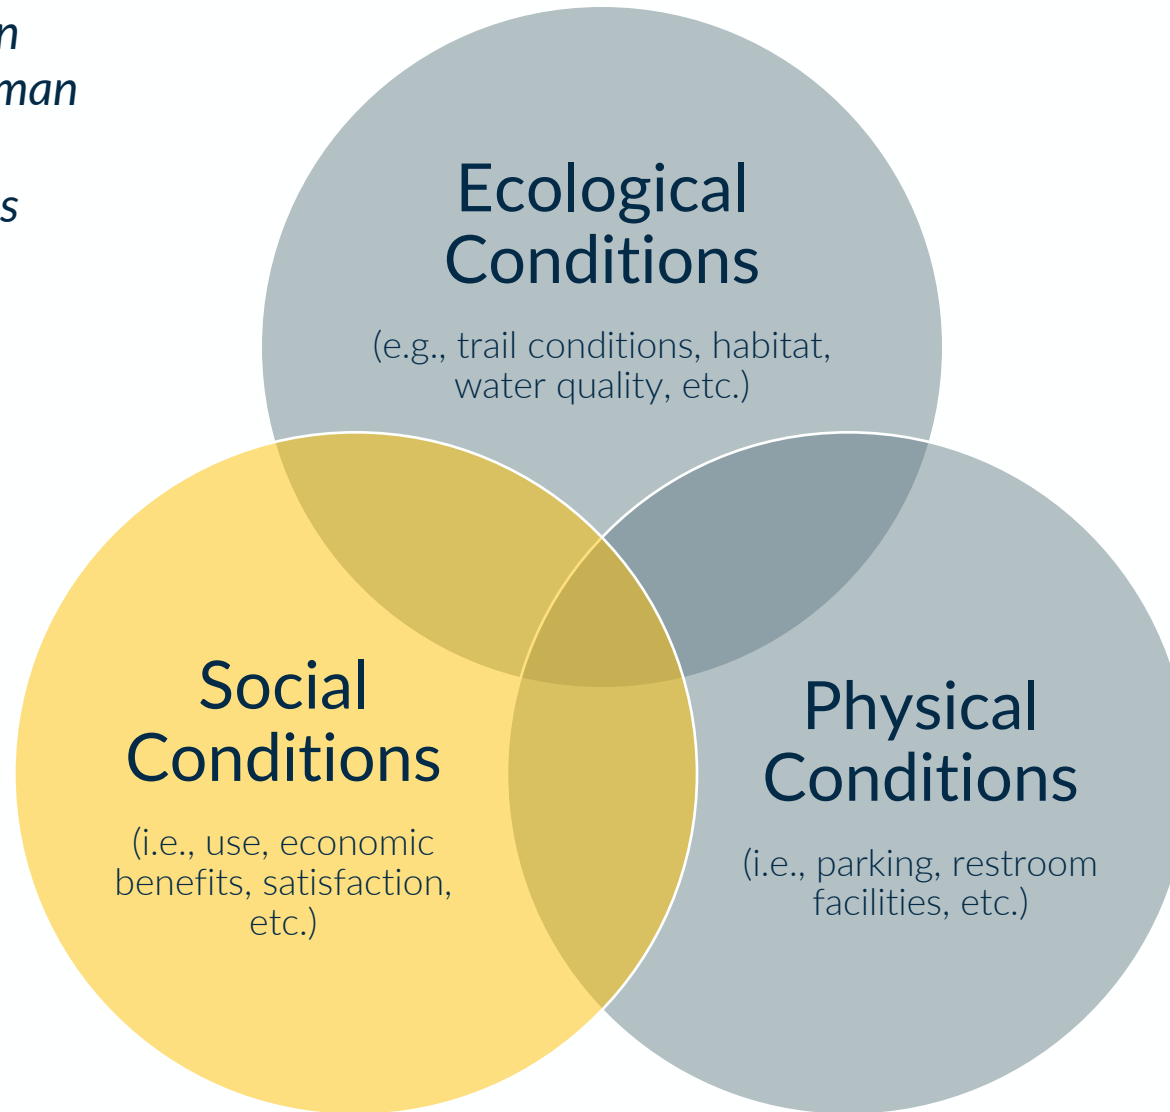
n
man
s

Ecological Conditions

(e.g., trail conditions, habitat, water quality, etc.)

Social Conditions

(i.e., use, economic benefits, satisfaction, etc.)

Physical Conditions

(i.e., parking, restroom facilities, etc.)